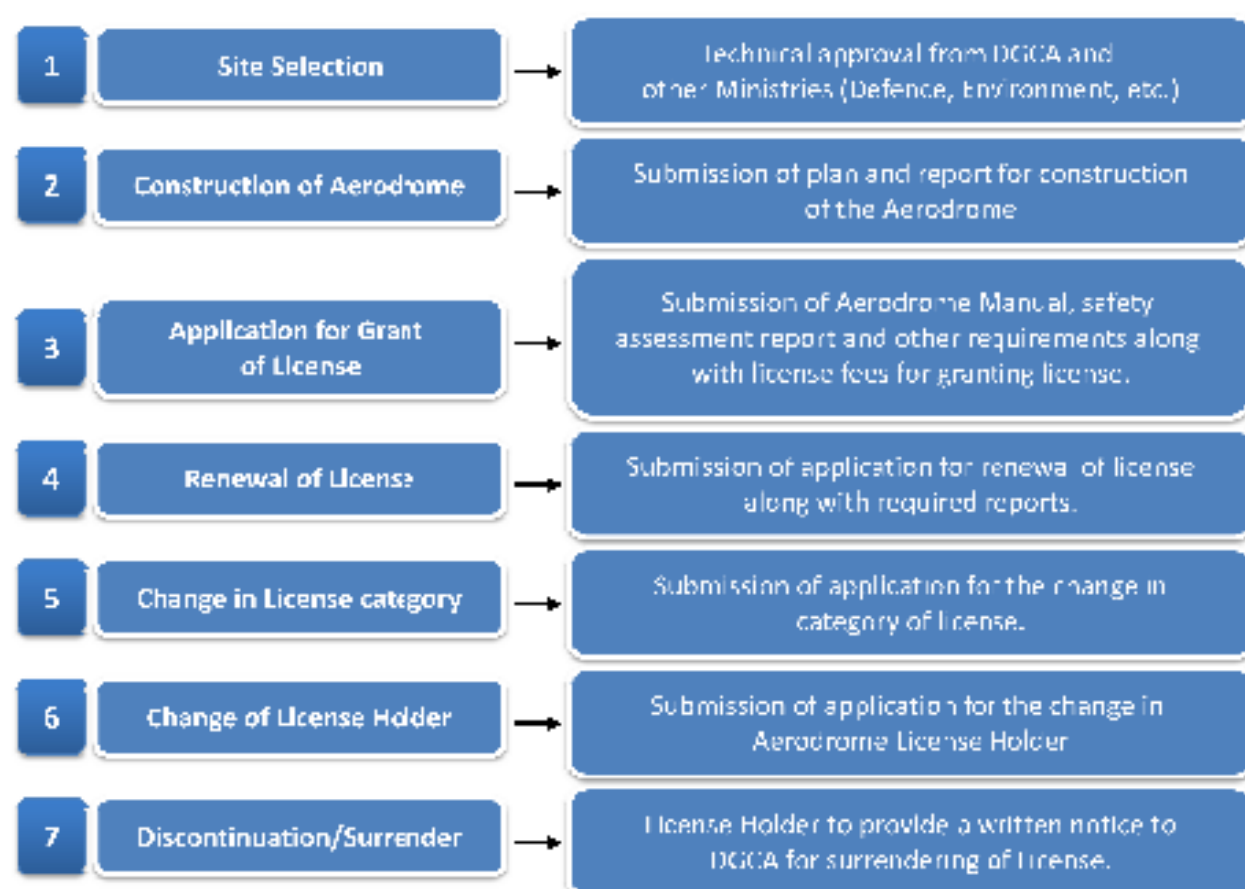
1 Site Selection

Technical approval from DGCA and other Ministries (Defence, Environment, etc.)

2 Construction of Aerodrome

Submission of plan and report for construction of the Aerodrome

3 Application for Grant of License

Submission of Aerodrome Manual, safety assessment report and other requirements along with license fees for granting license.

4 Renewal of License

Submission of application for renewal of license along with required reports.

5 Change in License category

Submission of application for the change in category of license.

6 Change of License Holder

Submission of application for the change in Aerodrome License Holder

7 Discontinuation/Surrender

License Holder to provide a written notice to DGCA for surrendering of license.